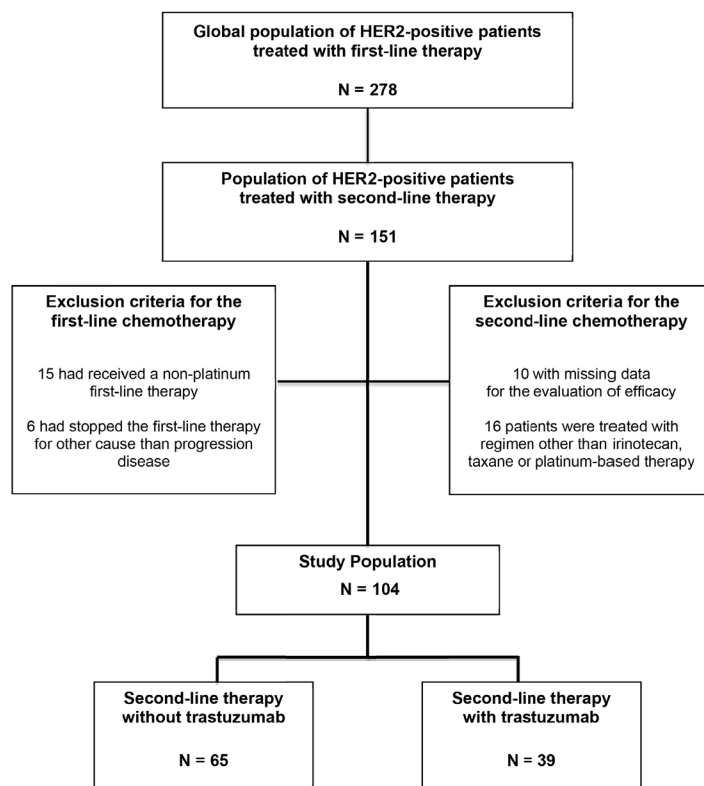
Global population of HER2-positive patients treated with first-line therapy

N = 278

Population of HER2-positive patients treated with second-line therapy

N = 151

Exclusion criteria for the first-line chemotherapy

15 had received a non-platinum first-line therapy

6 had stopped the first-line therapy for other cause than progression disease

Exclusion criteria for the second-line chemotherapy

10 with missing data for the evaluation of efficacy

16 patients were treated with regimen other than irinotecan, taxane or platinum-based therapy

Study Population
N = 104

Second-line therapy without trastuzumab

N = 65

Second-line therapy with trastuzumab

N = 39